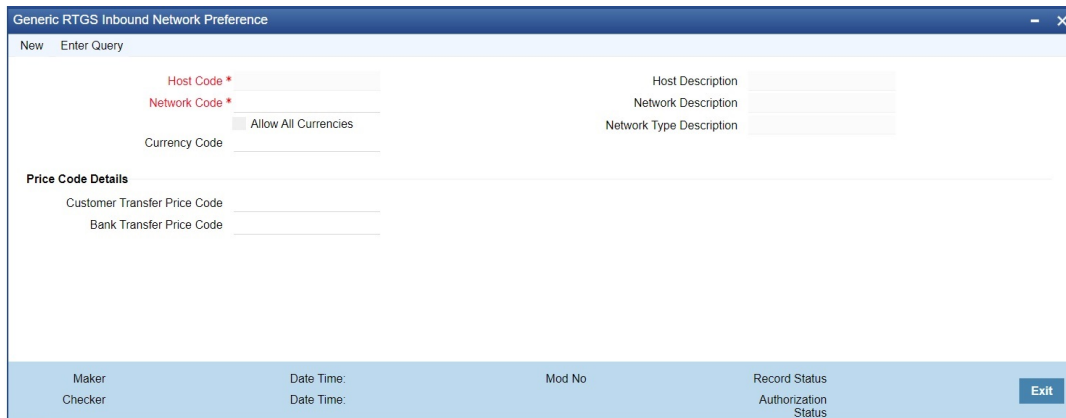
Generic RTGS Inbound Network Preference

New Enter Query

Host Code *
Network Code *
Allow All Currencies
Currency Code

Host Description
Network Description
Network Type Description

Price Code Details

Customer Transfer Price Code
Bank Transfer Price Code

Maker
Checker
Date Time:
Date Time:
Mod No
Record Status
Authorization Status
Exit